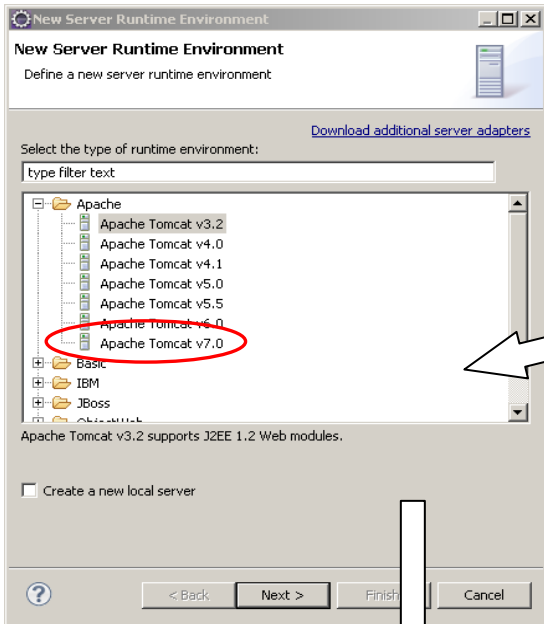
New Server Runtime Environment

New Server Runtime Environment

Define a new server runtime environment

Download additional server adapters

Select the type of runtime environment:

type filter text

Apache
Apache Tomcat v3.2
Apache Tomcat v4.0
Apache Tomcat v4.1
Apache Tomcat v5.0
Apache Tomcat v5.5
Apache Tomcat v6.0
Apache Tomcat v7.0
Basic
IBM
JBoss
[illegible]

Apache Tomcat v3.2 supports J2EE 1.2 Web modules.

Create a new local server

?

< Back

Next >

Finish

Cancel